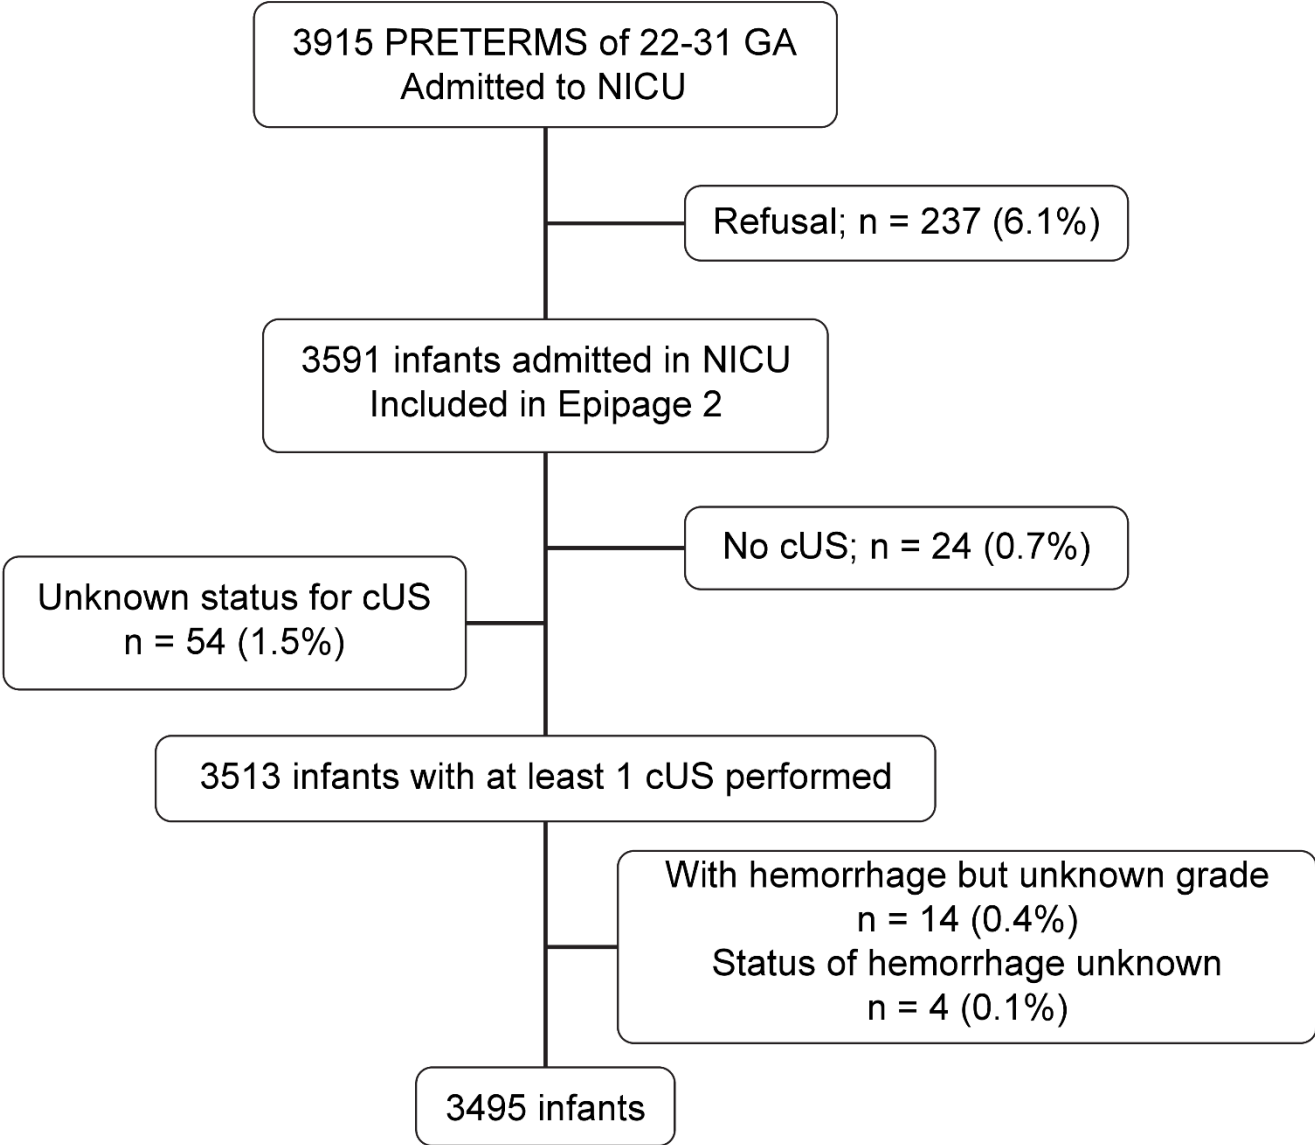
3915 PRETERMS of 22-31 GA
Admitted to NICU

Refusal; n = 237 (6.1%)

3591 infants admitted in NICU
Included in Epipage 2

No cUS; n = 24 (0.7%)

Unknown status for cUS
n = 54 (1.5%)

3513 infants with at least 1 cUS performed

With hemorrhage but unknown grade
n = 14 (0.4%)
Status of hemorrhage unknown
n = 4 (0.1%)

3495 infants